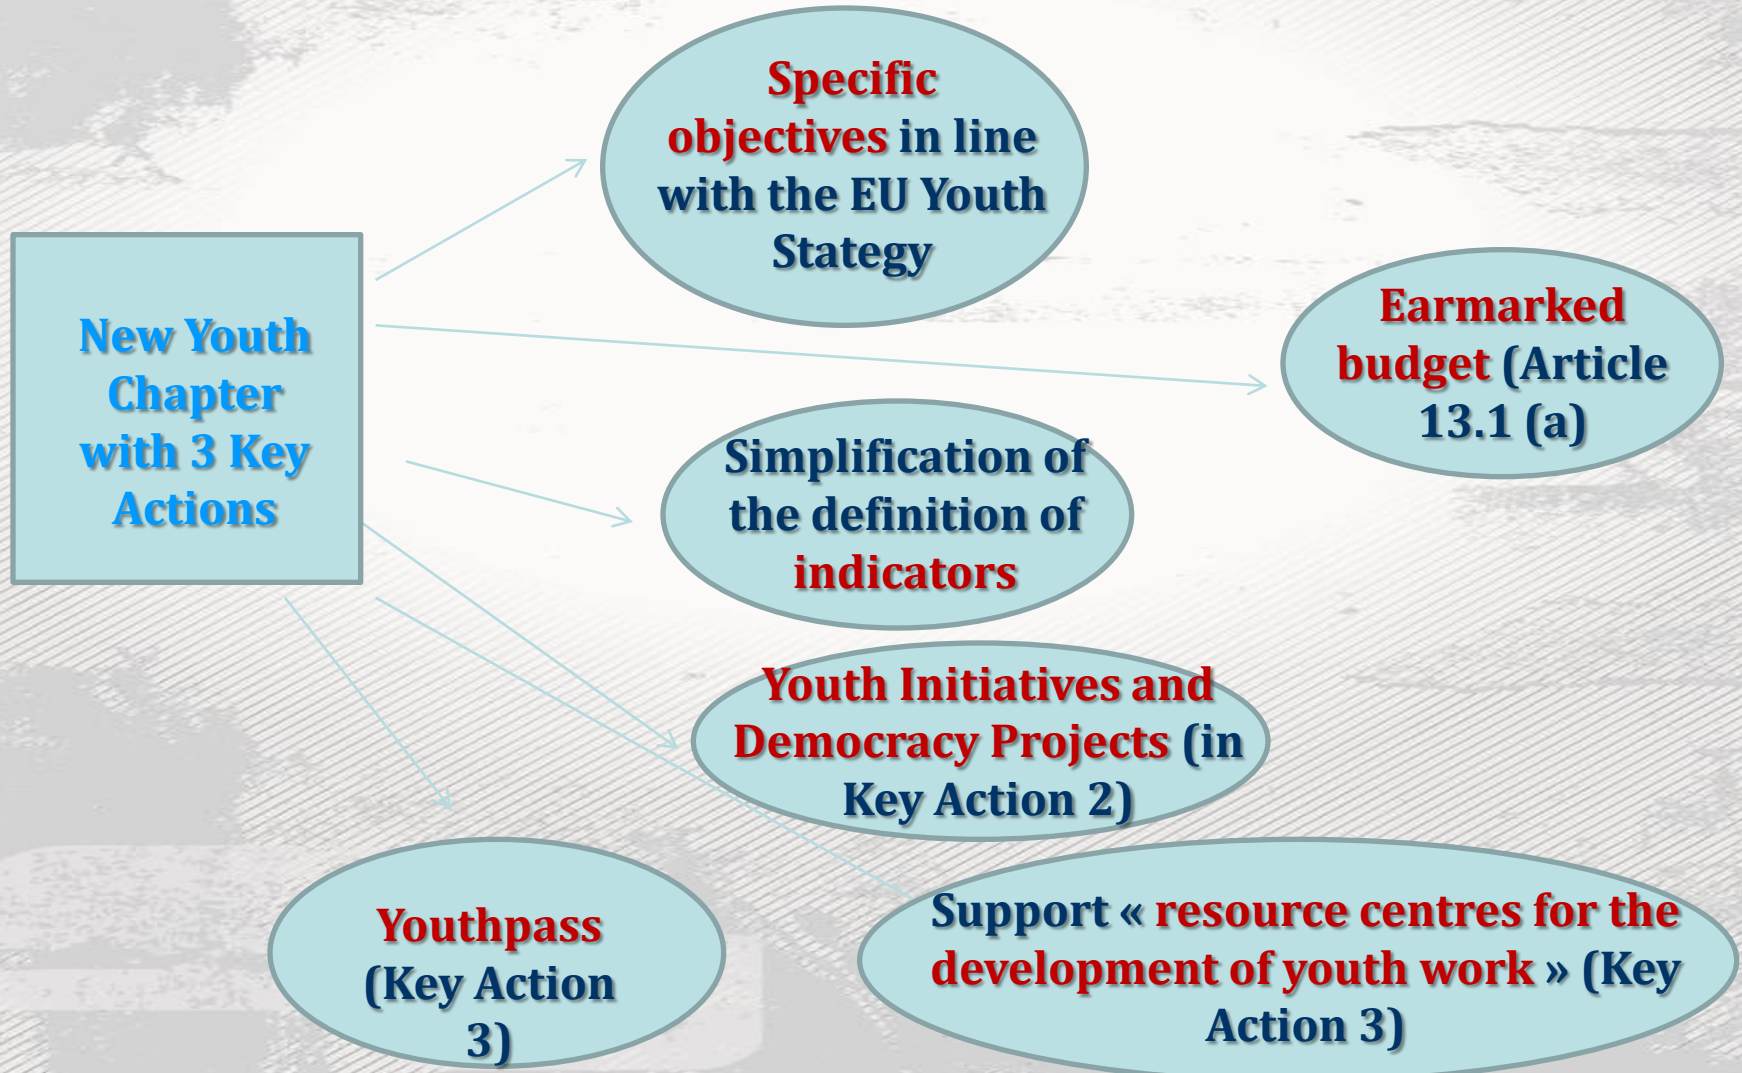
New Youth Chapter with 3 Key Actions

Specific objectives in line with the EU Youth Stategy

Earmarked budget (Article 13.1 (a)

Simplification of the definition of indicators

Youth Initiatives and Democracy Projects (in Key Action 2)

Youthpass (Key Action 3)

Support « resource centres for the development of youth work » (Key Action 3)